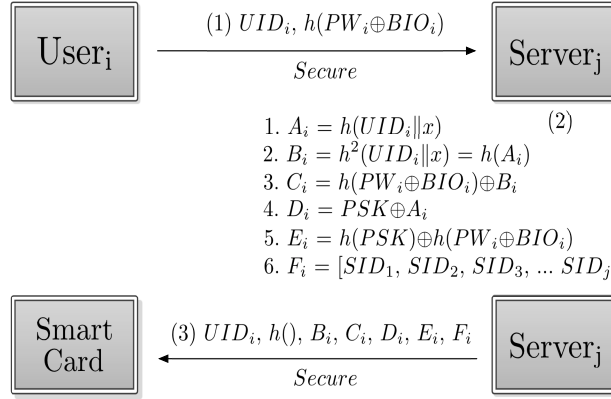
User$_i$

(1) $UID_i$, $h(PW_i \oplus BIO_i)$

Secure

Server$_j$

(2)

1. $A_i = h(UID_i \| x)$
2. $B_i = h^2(UID_i \| x) = h(A_i)$
3. $C_i = h(PW_i \oplus BIO_i) \oplus B_i$
4. $D_i = PSK \oplus A_i$
5. $E_i = h(PSK) \oplus h(PW_i \oplus BIO_i)$
6. $F_i = [SID_1, SID_2, SID_3, ... SID_j$

Smart Card

(3) $UID_i$, $h()$, $B_i$, $C_i$, $D_i$, $E_i$, $F_i$

Secure

Server$_j$